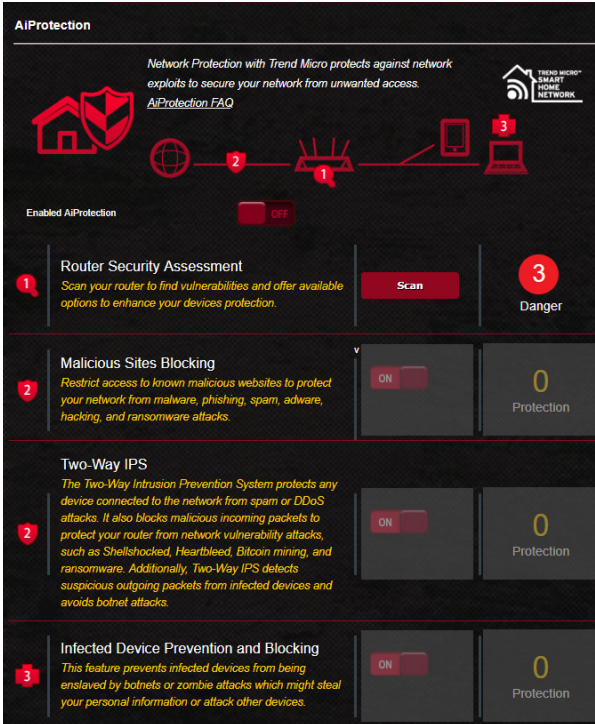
AiProtection

Network Protection with Trend Micro protects against network exploits to secure your network from unwanted access.
AiProtection FAQ

TREND MICRO™ SMART HOME NETWORK

2

1

3

Enabled AiProtection

OFF

1

Router Security Assessment
Scan your router to find vulnerabilities and offer available options to enhance your devices protection.

Scan

3
Danger

2

Malicious Sites Blocking
Restrict access to known malicious websites to protect your network from malware, phishing, spam, adware, hacking, and ransomware attacks.

ON

0
Protection

2

Two-Way IPS
The Two-Way Intrusion Prevention System protects any device connected to the network from spam or DDoS attacks. It also blocks malicious incoming packets to protect your router from network vulnerability attacks, such as Shellshocked, Heartbleed, Bitcoin mining, and ransomware. Additionally, Two-Way IPS detects suspicious outgoing packets from infected devices and avoids botnet attacks.

ON

0
Protection

3

Infected Device Prevention and Blocking
This feature prevents infected devices from being enslaved by botnets or zombie attacks which might steal your personal information or attack other devices.

ON

0
Protection